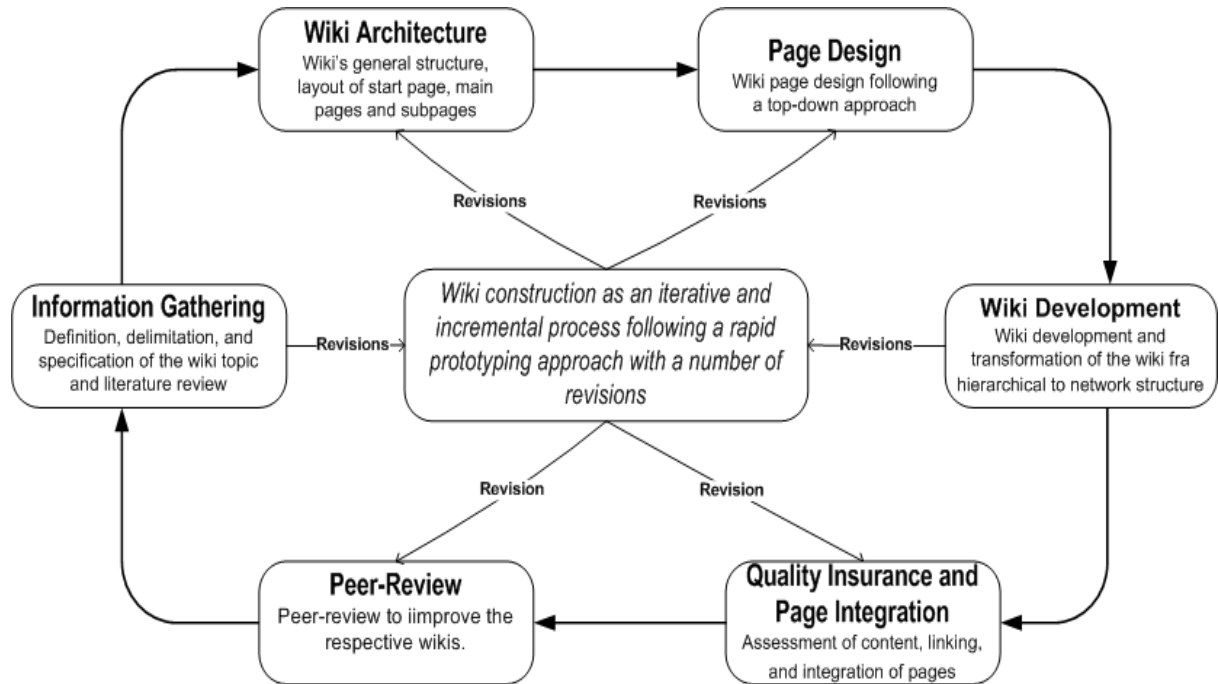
Wiki Architecture
Wiki's general structure, layout of start page, main pages and subpages

Page Design
Wiki page design following a top-down approach

Revisions

Revisions

Information Gathering
Definition, delimitation, and specification of the wiki topic and literature review

Revisions

Wiki construction as an iterative and incremental process following a rapid prototyping approach with a number of revisions

Revisions

Wiki Development
Wiki development and transformation of the wiki fra hierarchical to network structure

Revision

Revision

Peer-Review
Peer-review to iimprove the respective wikis.

Quality Insurance and Page Integration
Assessment of content, linking, and integration of pages